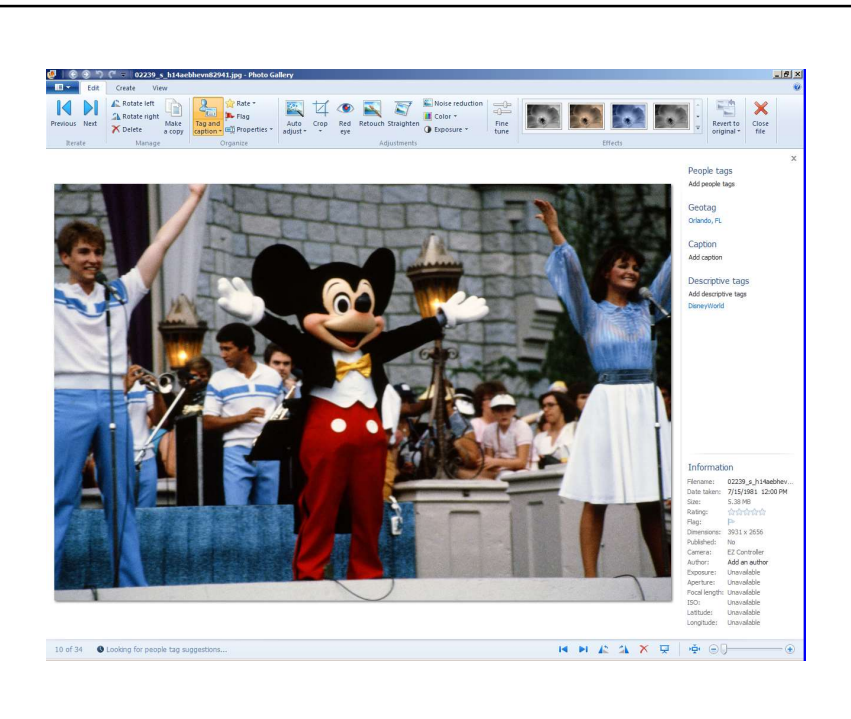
02239_s_h14aebhevn82941.jpg - Photo Gallery

Edit Create View

Previous Next
Iterate

Rotate left
Rotate right
Delete
Make a copy
Manage

Tag and caption
Rate
Flag
Properties
Organize

Auto adjust
Crop
Red eye
Retouch
Straighten
Noise reduction
Color
Exposure
Fine tune
Adjustments

Effects

Revert to original
Close file

People tags
Add people tags

Geotag
Orlando, FL

Caption
Add caption

Descriptive tags
Add descriptive tags
DisneyWorld

Information

| | |
|---|---|
| Filename: | 02239_s_h14aebhev... |
| Date taken: | 7/15/1981 12:00 PM |
| Size: | 5.38 MB |
| Rating: | |
| Flag: | |
| Dimensions: | 3931 x 2656 |
| Published: | No |
| Camera: | EZ Controller |
| Author: | Add an author |
| Exposure: | Unavailable |
| Aperture: | Unavailable |
| Focal length: | Unavailable |
| ISO: | Unavailable |
| Latitude: | Unavailable |
| Longitude: | Unavailable |

10 of 34 Looking for people tag suggestions...